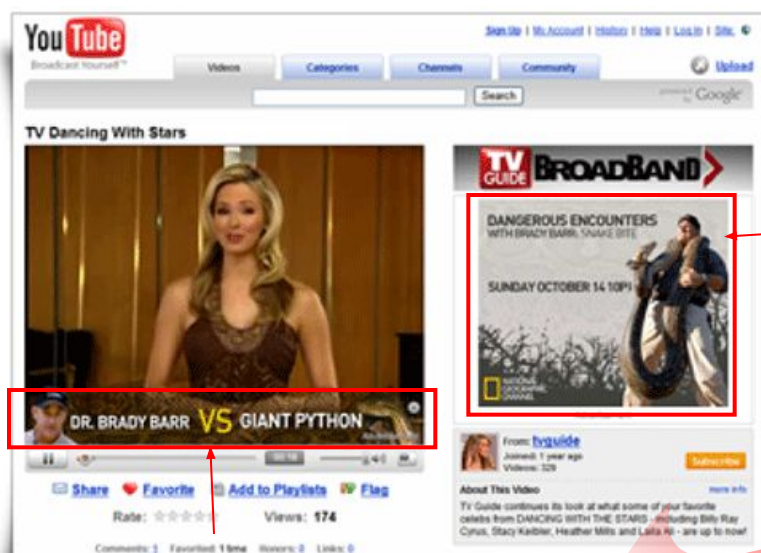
YouTube
Broadcast Yourself™

Sign Up | My Account | History | Help | Log In | Site:

Videos | Categories | Channels | Community

Upload

Search

powered by Google

TV Dancing With Stars

DR. BRADY BARR VS GIANT PYTHON

TV GUIDE BROADBAND

DANGEROUS ENCOUNTERS WITH BRADY BARR: SNAKE BITE

SUNDAY OCTOBER 14 10P

NATIONAL GEOGRAPHIC CHANNEL

From: tvguide
Joined: 1 year ago
Videos: 329

Subscribe

About This Video

more info

TV Guide continues its look at what some of your favorite celebs from DANCING WITH THE STARS - including Billy Ray Cyrus, Stacy Keibler, Heather Mills and Laila Ali - are up to now!

Share | Favorite | Add to Playlists | Flag

Rate:

Views: 174

Comments: 1 Favorited: 1 time Honors: 0 Links: 0